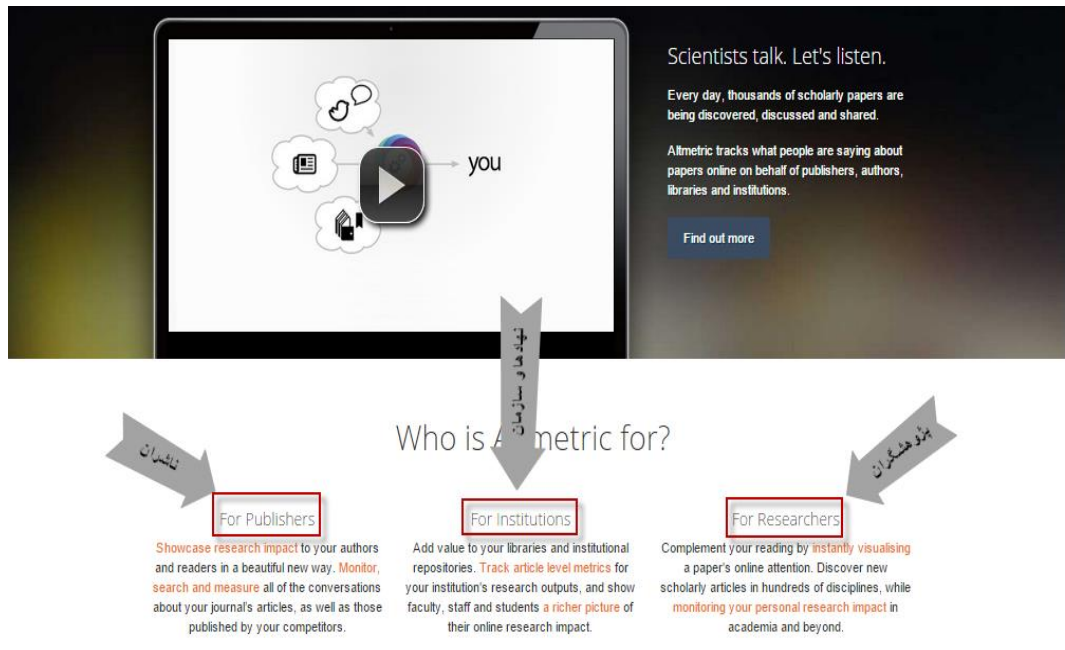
you

Scientists talk. Let's listen.

Every day, thousands of scholarly papers are being discovered, discussed and shared.

Altmetric tracks what people are saying about papers online on behalf of publishers, authors, libraries and institutions.

Find out more

نهادها و سازمان

ناشران

پژوهشگران

Who is A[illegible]metric for?

For Publishers

Showcase research impact to your authors and readers in a beautiful new way. Monitor, search and measure all of the conversations about your journal's articles, as well as those published by your competitors.

For Institutions

Add value to your libraries and institutional repositories. Track article level metrics for your institution's research outputs, and show faculty, staff and students a richer picture of their online research impact.

For Researchers

Complement your reading by instantly visualising a paper's online attention. Discover new scholarly articles in hundreds of disciplines, while monitoring your personal research impact in academia and beyond.